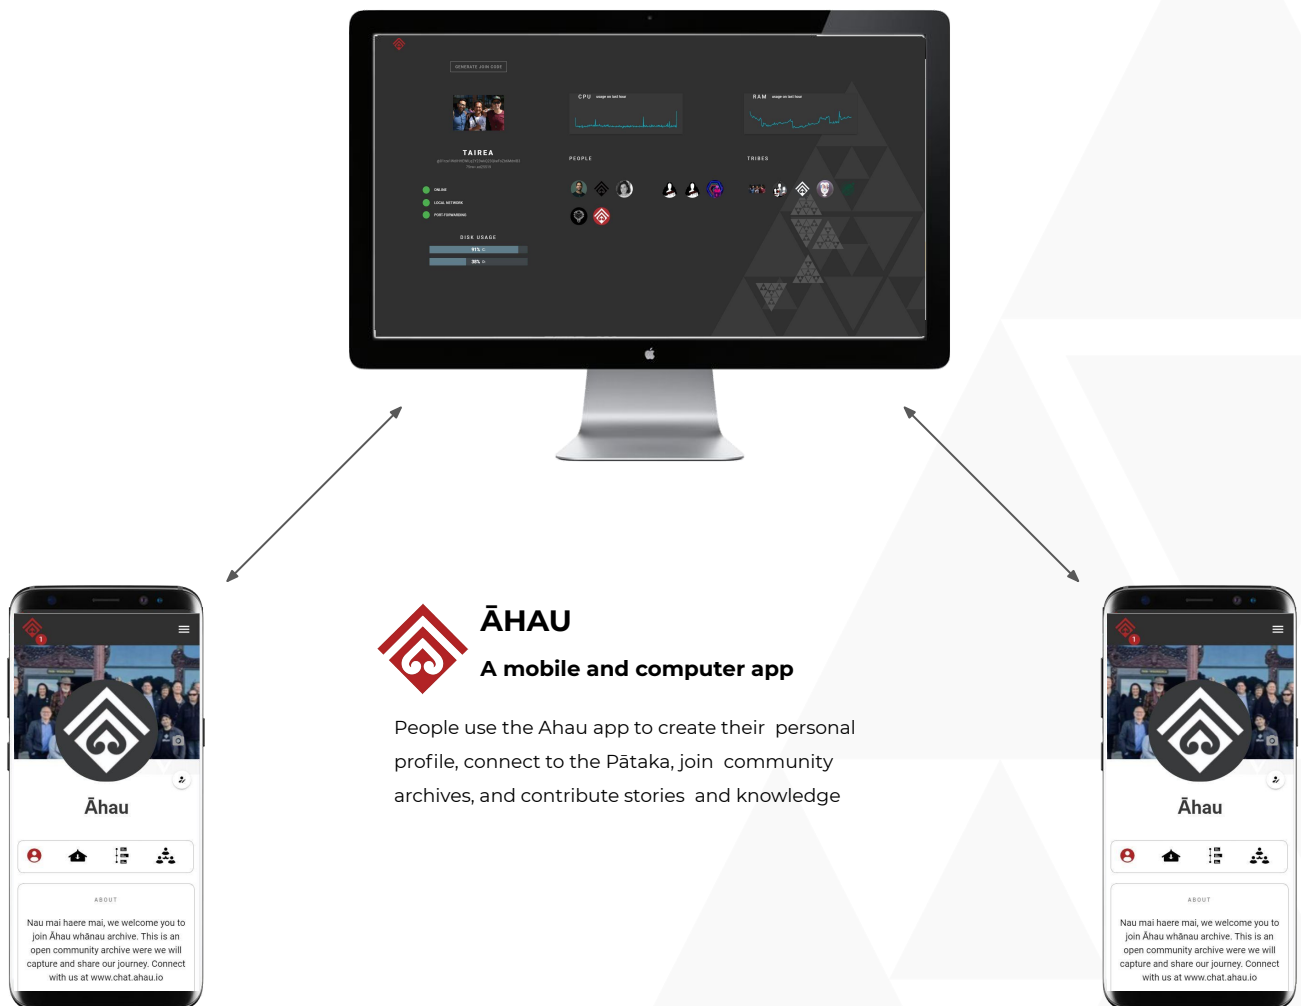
GENERATE JOIN CODE

TAIREA

CPU

RAM

PEOPLE

TRIBES

ONLINE

LOCAL NETWORK

PORT FORWARDING

DISK USAGE

91%

36%

1

Āhau

ABOUT

Nau mai haere mai, we welcome you to join Āhau whānau archive. This is an open community archive were we will capture and share our journey. Connect with us at www.chat.ahau.io

ĀHAU

A mobile and computer app

People use the Ahau app to create their personal profile, connect to the Pātaka, join community archives, and contribute stories and knowledge

1

Āhau

ABOUT

Nau mai haere mai, we welcome you to join Āhau whānau archive. This is an open community archive were we will capture and share our journey. Connect with us at www.chat.ahau.io